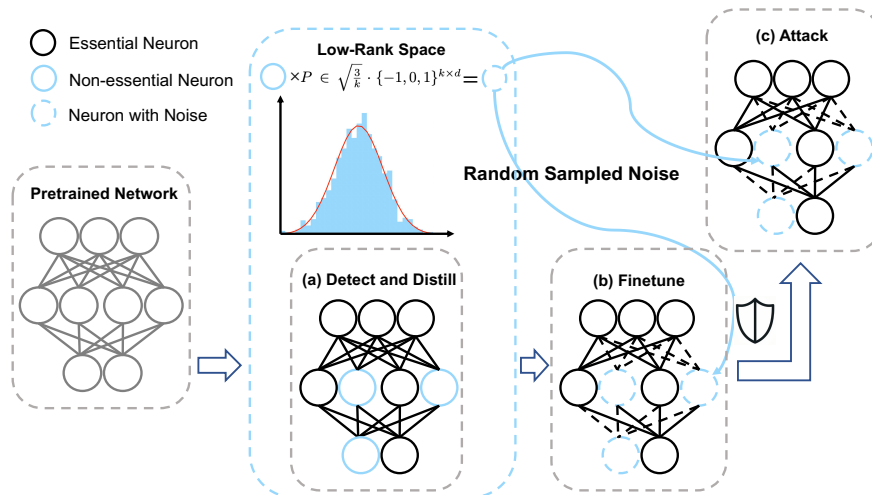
Essential Neuron
Non-essential Neuron
Neuron with Noise

Pretrained Network

Low-Rank Space

$\times P \in \sqrt{\frac{3}{k}} \cdot \{-1,0,1\}^{k \times d} =$

(a) Detect and Distill

Random Sampled Noise

(b) Finetune

(c) Attack